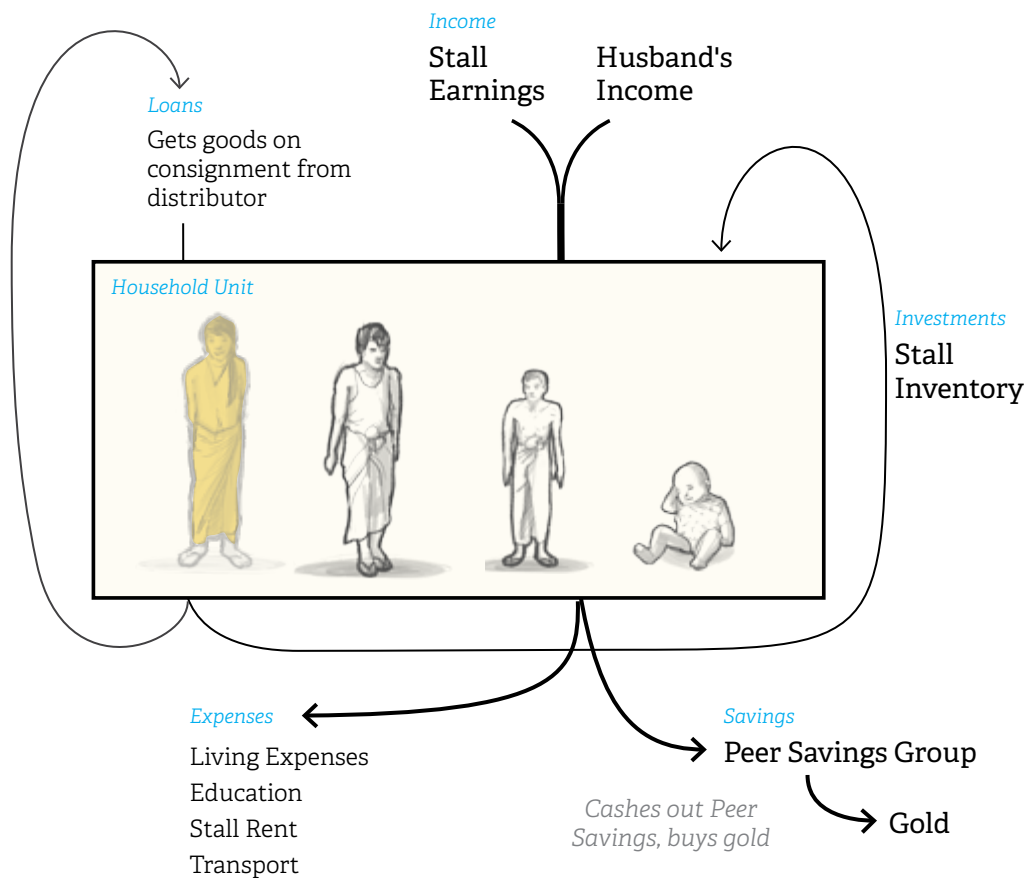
Income
Stall Earnings
Husband's Income

Loans
Gets goods on consignment from distributor

Household Unit

Investments
Stall Inventory

Expenses
Living Expenses
Education
Stall Rent
Transport

Savings
Peer Savings Group

Cashes out Peer Savings, buys gold

Gold